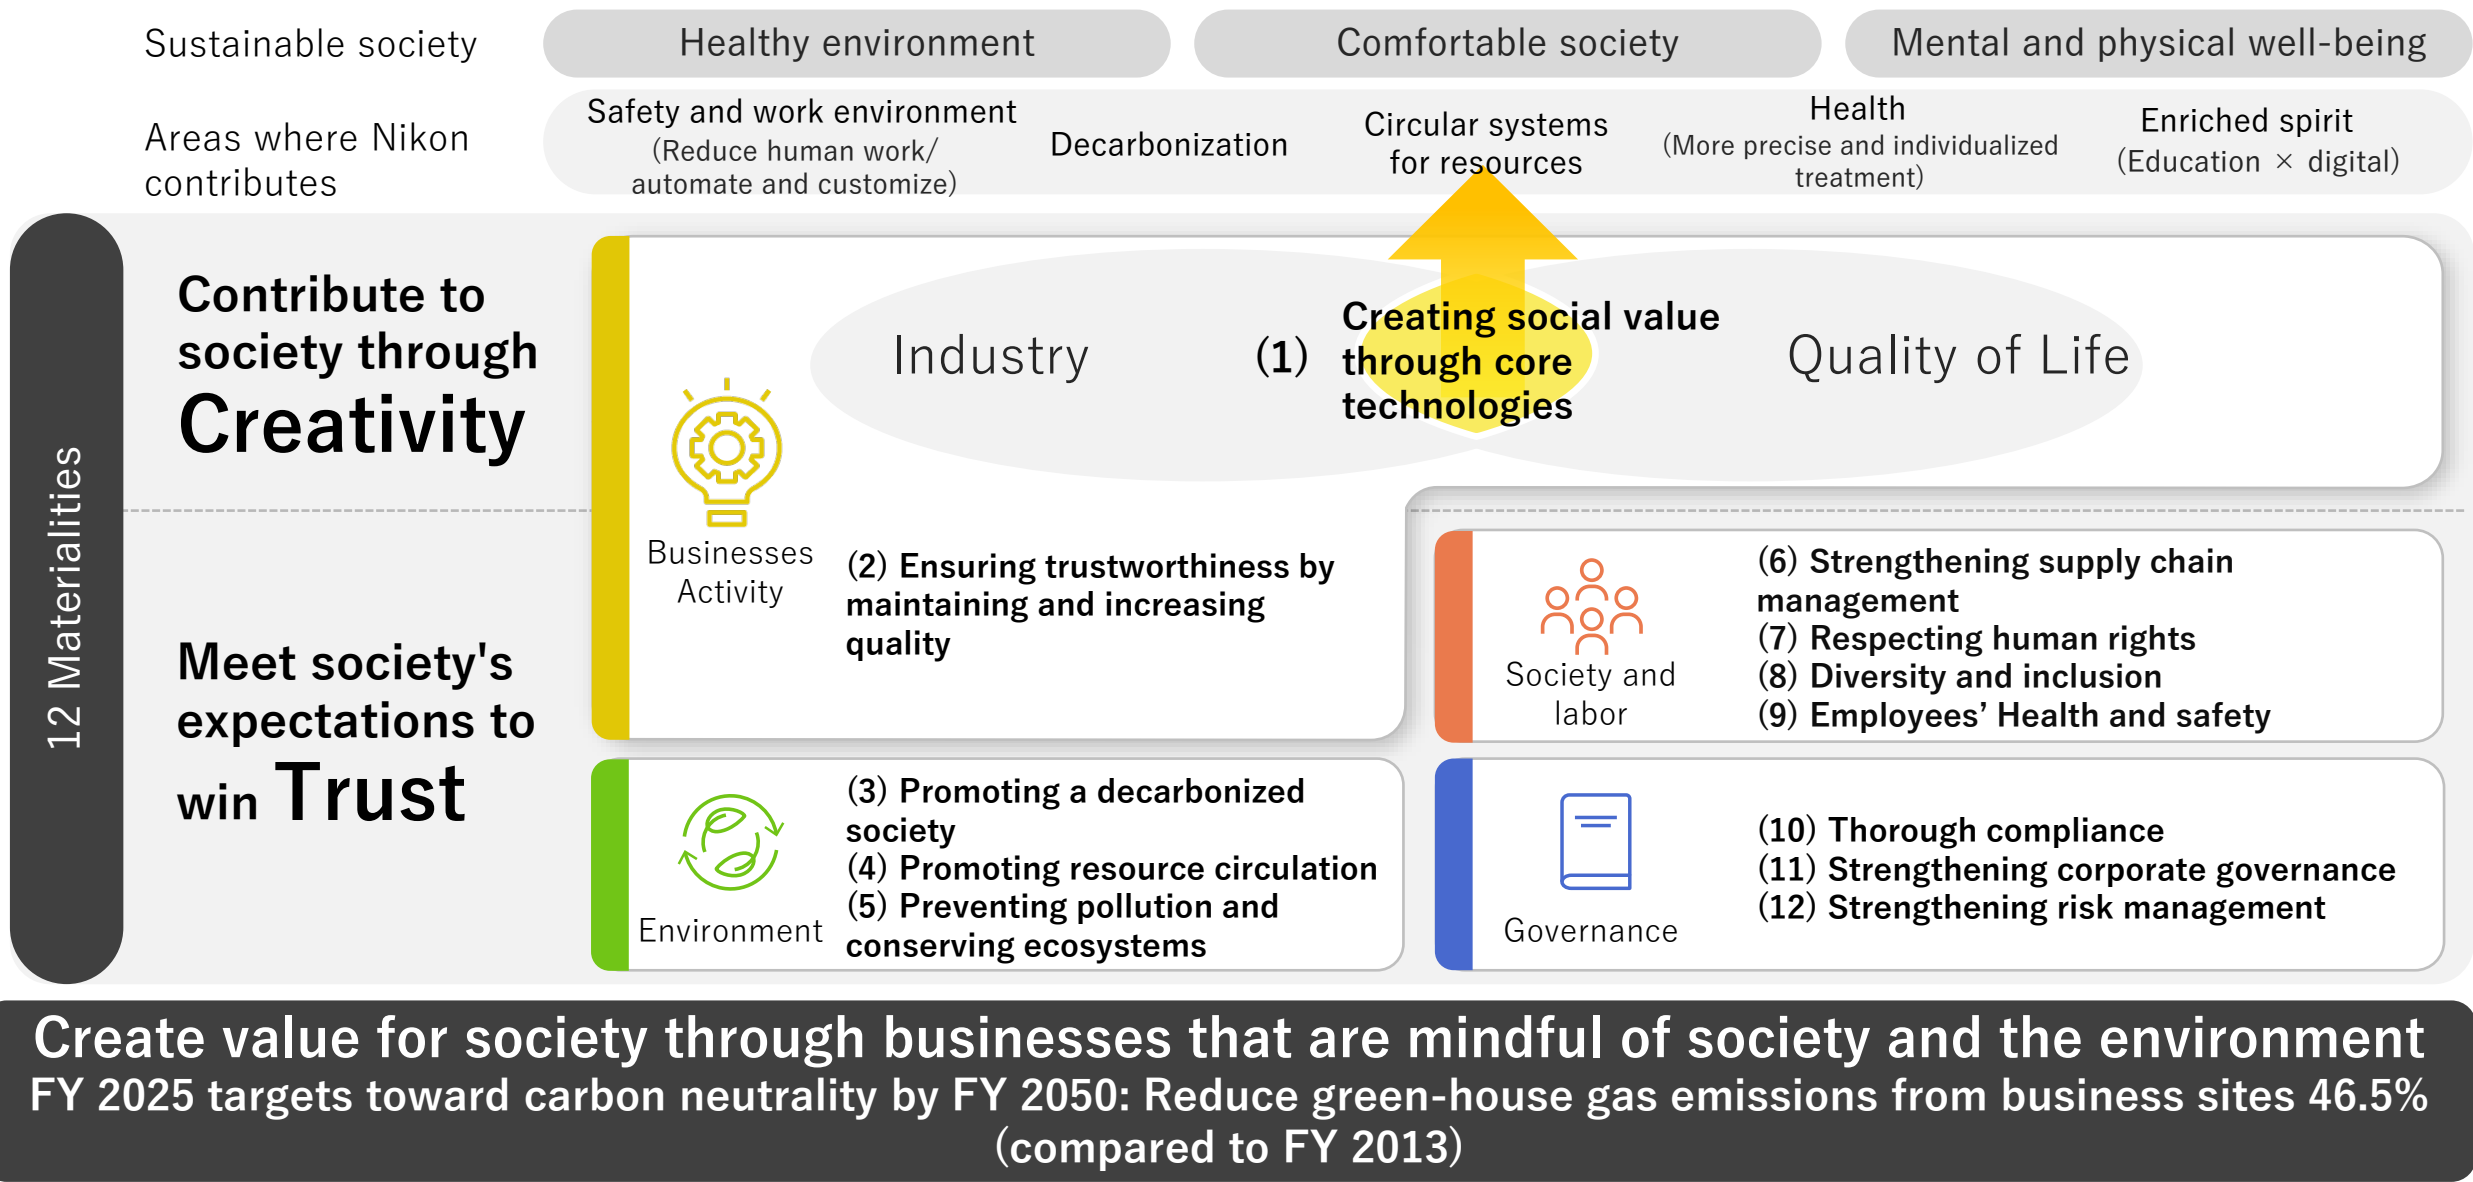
Sustainable society

Healthy environment

Comfortable society

Mental and physical well-being

Areas where Nikon contributes

Safety and work environment
(Reduce human work/ automate and customize)

Decarbonization

Circular systems for resources

Health
(More precise and individualized treatment)

Enriched spirit
(Education × digital)

12 Materialities

Contribute to society through Creativity

Meet society's expectations to win Trust

Industry

(1) Creating social value through core technologies

Quality of Life

Businesses Activity

(2) Ensuring trustworthiness by maintaining and increasing quality

Society and labor

(6) Strengthening supply chain management
(7) Respecting human rights
(8) Diversity and inclusion
(9) Employees' Health and safety

Environment

(3) Promoting a decarbonized society
(4) Promoting resource circulation
(5) Preventing pollution and conserving ecosystems

Governance

(10) Thorough compliance
(11) Strengthening corporate governance
(12) Strengthening risk management

Create value for society through businesses that are mindful of society and the environment
FY 2025 targets toward carbon neutrality by FY 2050: Reduce green-house gas emissions from business sites 46.5% (compared to FY 2013)